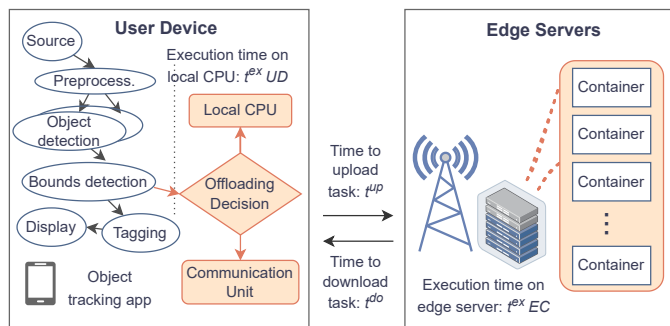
User Device

Source

Preprocess.

Object detection

Bounds detection

Display

Tagging

Object tracking app

Execution time on local CPU: $t^{ex}$ $UD$

Local CPU

Offloading Decision

Communication Unit

Time to upload task: $t^{up}$

Time to download task: $t^{do}$

Edge Servers

Container

Container

Container

⋮

Container

Execution time on edge server: $t^{ex}$ $EC$